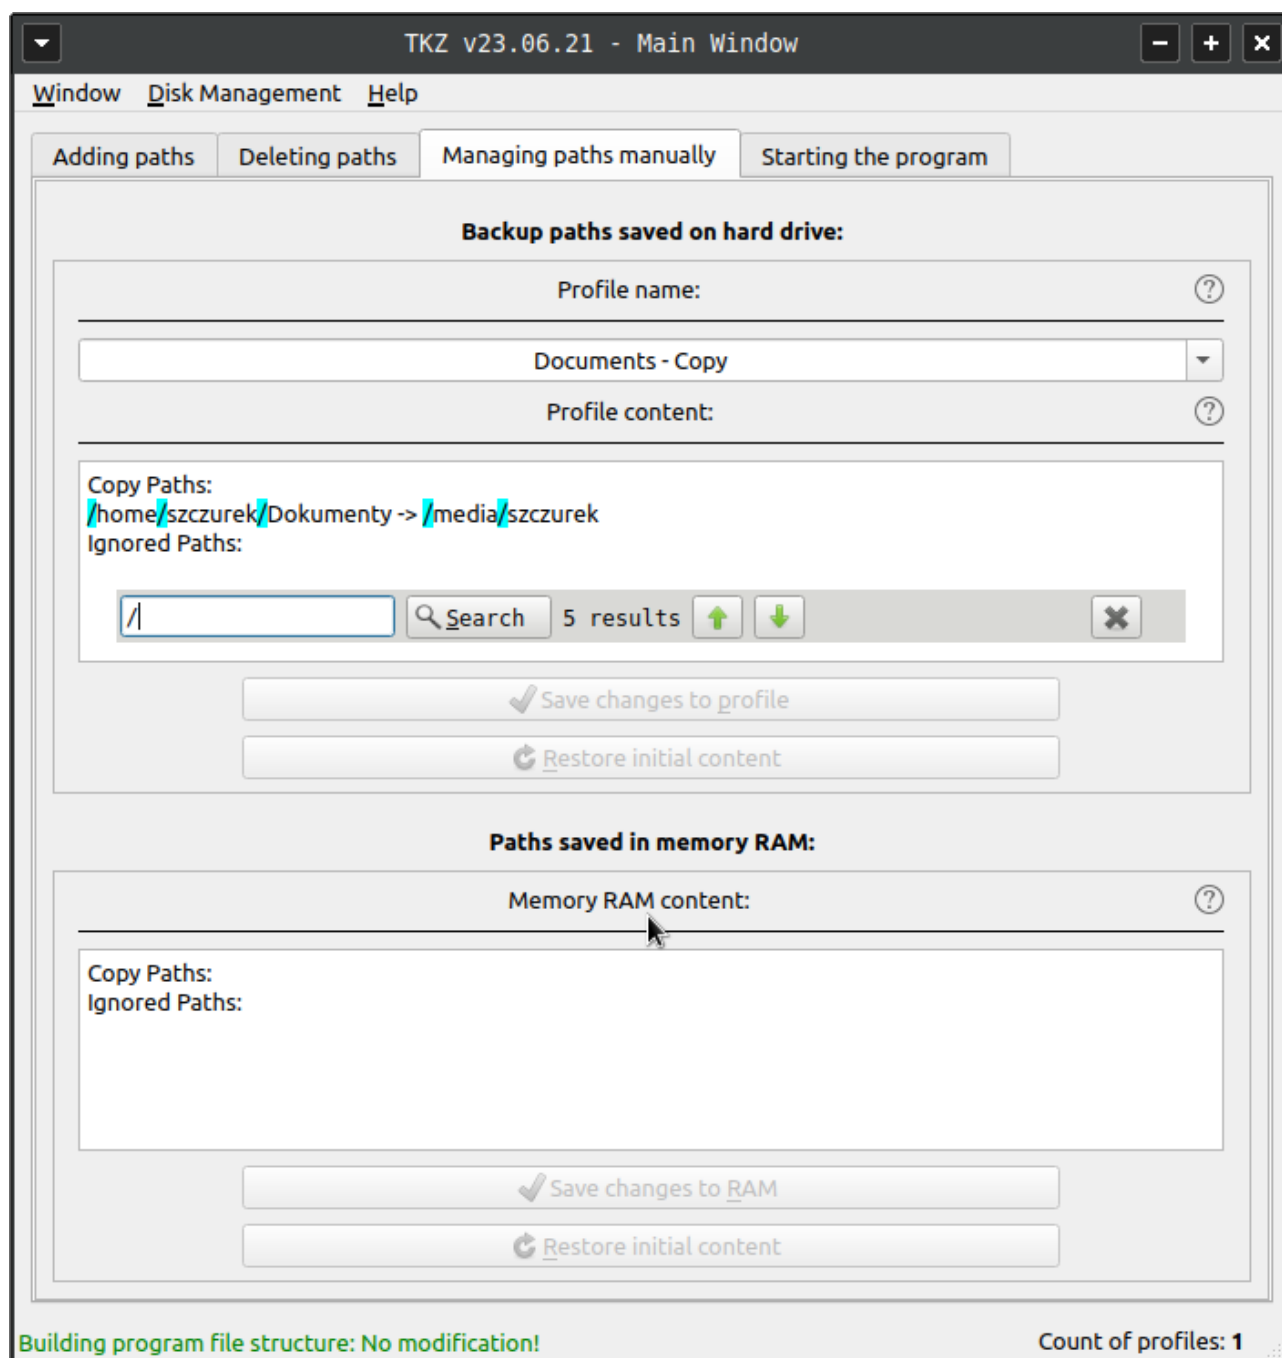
TKZ v23.06.21 - Main Window

Window Disk Management Help

Adding paths | Deleting paths | Managing paths manually | Starting the program

Backup paths saved on hard drive:

Profile name:

Documents - Copy

Profile content:

Copy Paths:
/home/szczurek/Dokumenty -> /media/szczurek
Ignored Paths:

/ Search 5 results

Save changes to profile

Restore initial content

Paths saved in memory RAM:

Memory RAM content:

Copy Paths:
Ignored Paths:

Save changes to RAM

Restore initial content

Building program file structure: No modification!

Count of profiles: 1